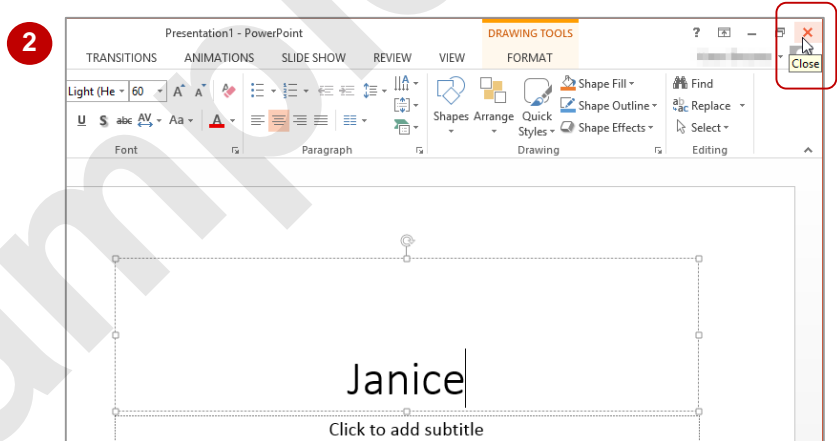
2

Presentation1 - PowerPoint

DRAWING TOOLS

? – ✕

Close

TRANSITIONS ANIMATIONS SLIDE SHOW REVIEW VIEW FORMAT

Light (He 60

Shapes Arrange Quick Styles

Shape Fill

Shape Outline

Shape Effects

Find

Replace

Select

Font

Paragraph

Drawing

Editing

Janice

Click to add subtitle